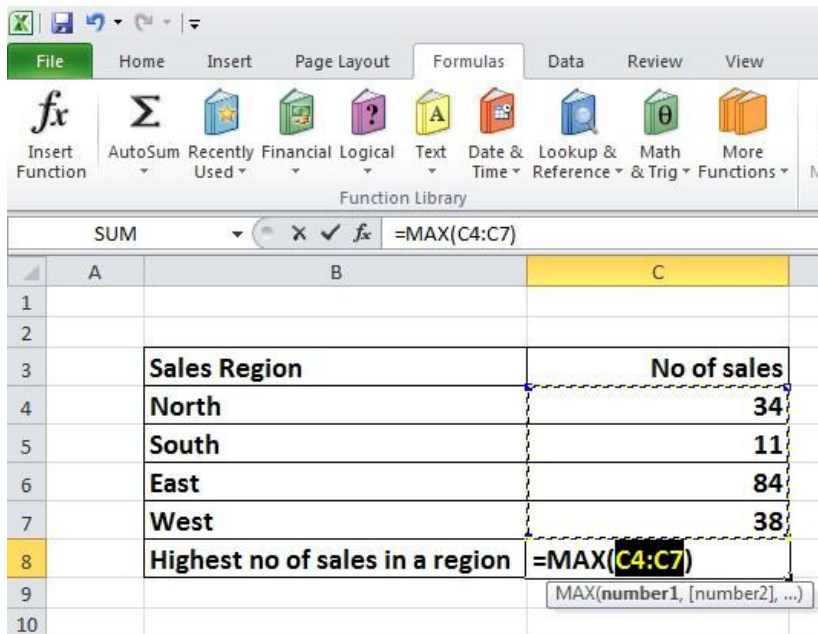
File Home Insert Page Layout Formulas Data Review View

Insert Function | AutoSum | Recently Used | Financial | Logical | Text | Date & Time | Lookup & Reference | Math & Trig | More Functions

Function Library

SUM | =MAX(C4:C7)

| | A | B | C |
|---|---|---|---|
| 1 | | | |
| 2 | | | |
| 3 | | Sales Region | No of sales |
| 4 | | North | 34 |
| 5 | | South | 11 |
| 6 | | East | 84 |
| 7 | | West | 38 |
| 8 | | Highest no of sales in a region | =MAX(C4:C7) |
| 9 | | | MAX(number1, [number2], ...) |
| 10 | | | |